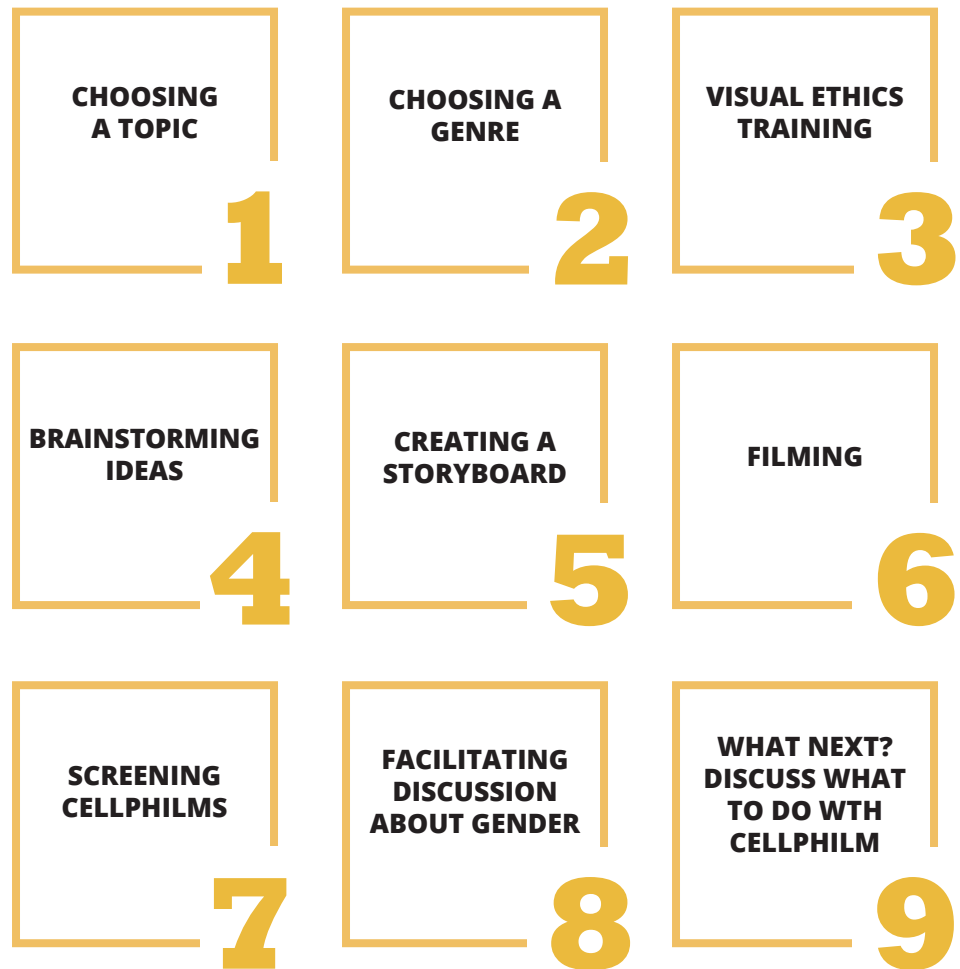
CHOOSING A TOPIC

1

CHOOSING A GENRE

2

VISUAL ETHICS TRAINING

3

BRAINSTORMING IDEAS

4

CREATING A STORYBOARD

5

FILMING

6

SCREENING CELLPHILMS

7

FACILITATING DISCUSSION ABOUT GENDER

8

WHAT NEXT? DISCUSS WHAT TO DO WTH CELLPHILM

9